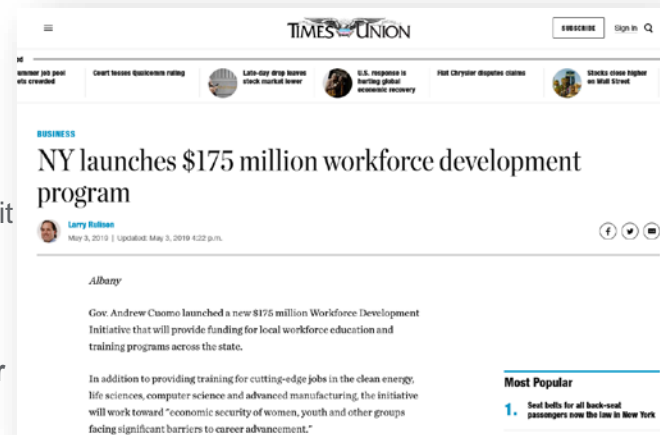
TIMES UNION

SUBSCRIBE Sign In

ummer job pool ets crowded

Court tosses Qualcomm ruling

Late-day drop leaves stock market lower

U.S. response is hurting global economic recovery

Fiat Chrysler disputes claims

Stocks close higher on Wall Street

BUSINESS

NY launches $175 million workforce development program

Larry Rulison
May 3, 2019 | Updated: May 3, 2019 4:22 p.m.

it

Albany

Gov. Andrew Cuomo launched a new $175 million Workforce Development Initiative that will provide funding for local workforce education and training programs across the state.

In addition to providing training for cutting-edge jobs in the clean energy, life sciences, computer science and advanced manufacturing, the initiative will work toward "economic security of women, youth and other groups facing significant barriers to career advancement."

r

Most Popular

1. Seat belts for all back-seat passengers now the law in New York